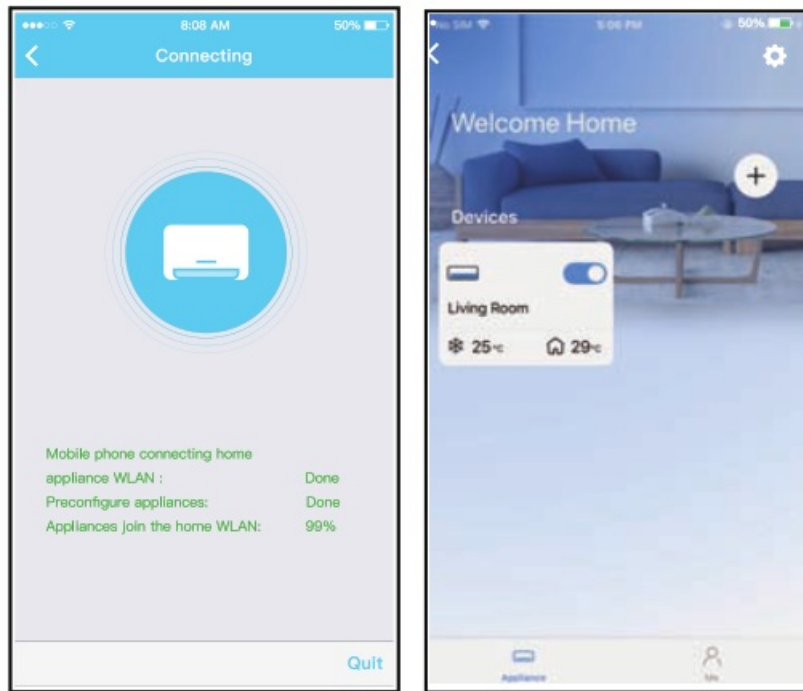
8:08 AM
50%
Connecting

Mobile phone connecting home appliance WLAN : Done
Preconfigure appliances: Done
Appliances join the home WLAN: 99%

Quit

No SIM
5:06 PM
50%
Welcome Home
Devices
Living Room
25℃
29℃
Appliance
Me